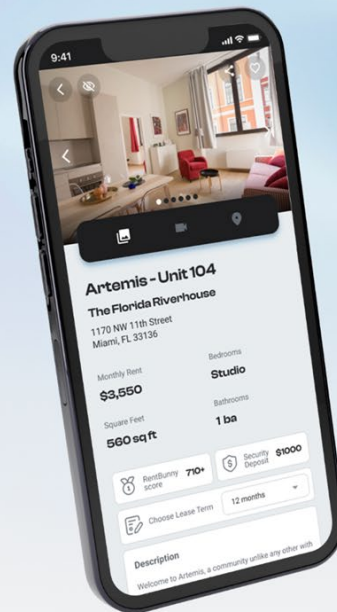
9:41

Artemis - Unit 104

The Florida Riverhouse

1170 NW 11th Street
Miami, FL 33136

Monthly Rent
$3,550

Bedrooms
Studio

Square Feet
560 sq ft

Bathrooms
1 ba

RentBunny score 710+

Security Deposit $1000

Choose Lease Term

12 months

Description

Welcome to Artemis, a community unlike any other with